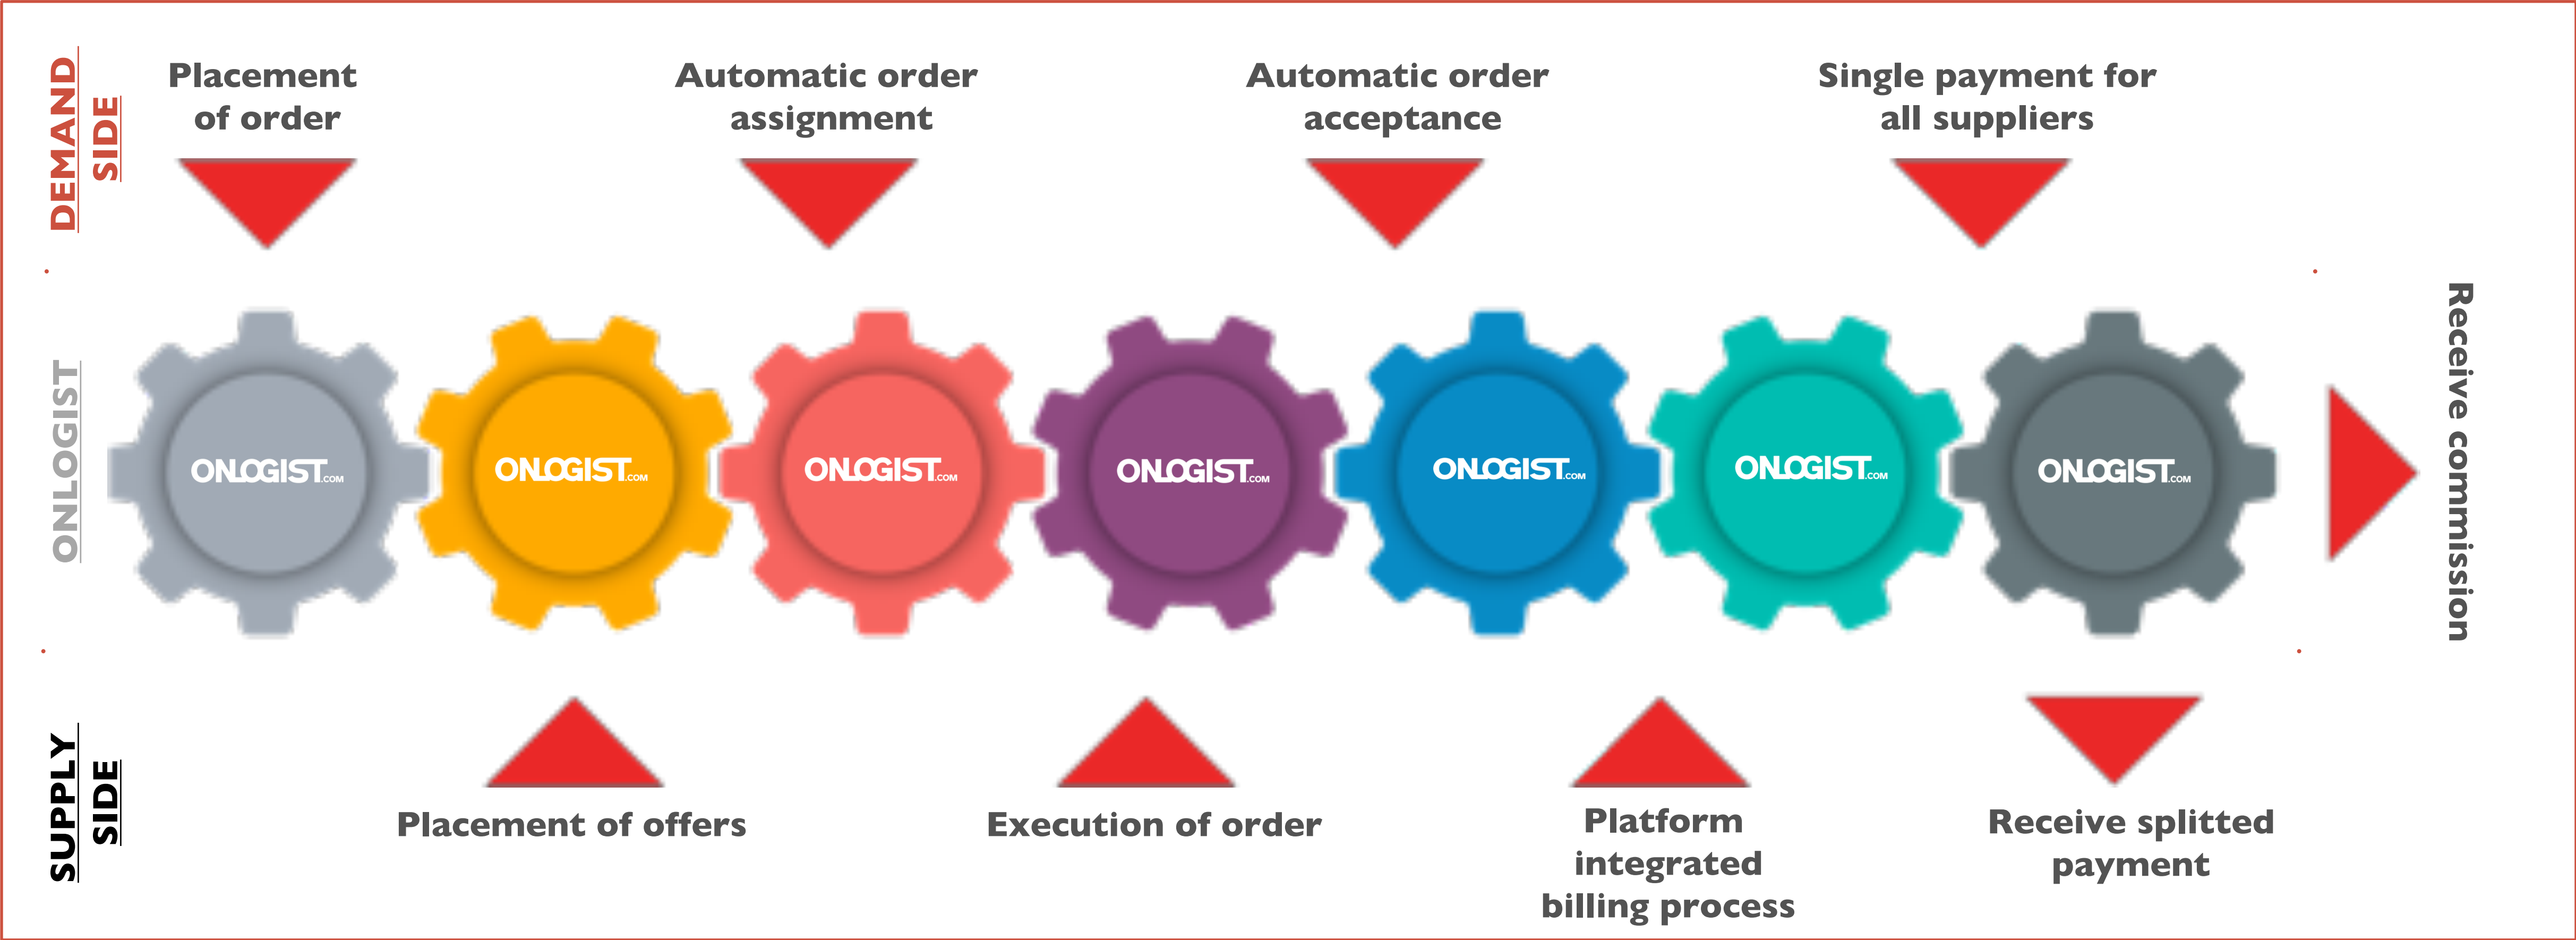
DEMAND SIDE

Placement of order

Automatic order assignment

Automatic order acceptance

Single payment for all suppliers

ONLOGIST

ONLOGIST.COM

ONLOGIST.COM

ONLOGIST.COM

ONLOGIST.COM

ONLOGIST.COM

ONLOGIST.COM

ONLOGIST.COM

Receive commission

SUPPLY SIDE

Placement of offers

Execution of order

Platform integrated billing process

Receive splitted payment